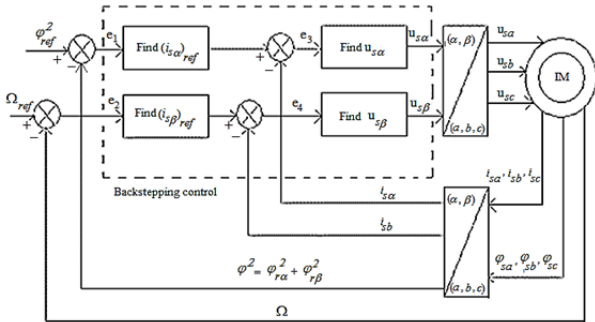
$\varphi_{ref}^2$
+
-
$e_1$
Find $(i_{s\alpha})_{ref}$
-
+
$e_3$
Find $u_{s\alpha}$
$u_{s\alpha}$
$(\alpha, \beta)$
$(a, b, c)$
$u_{sa}$
$u_{sb}$
$u_{sc}$
IM
$\Omega_{ref}$
+
-
$e_2$
Find $(i_{s\beta})_{ref}$
+
-
$e_4$
Find $u_{s\beta}$
$u_{s\beta}$
Backstepping control
$i_{s\alpha}$
$i_{sb}$
$(\alpha, \beta)$
$(a, b, c)$
$i_{sa}, i_{sb}, i_{sc}$
$\varphi_{sa}, \varphi_{sb}, \varphi_{sc}$
$\varphi^2 = \varphi_{r\alpha}^2 + \varphi_{r\beta}^2$
$\Omega$